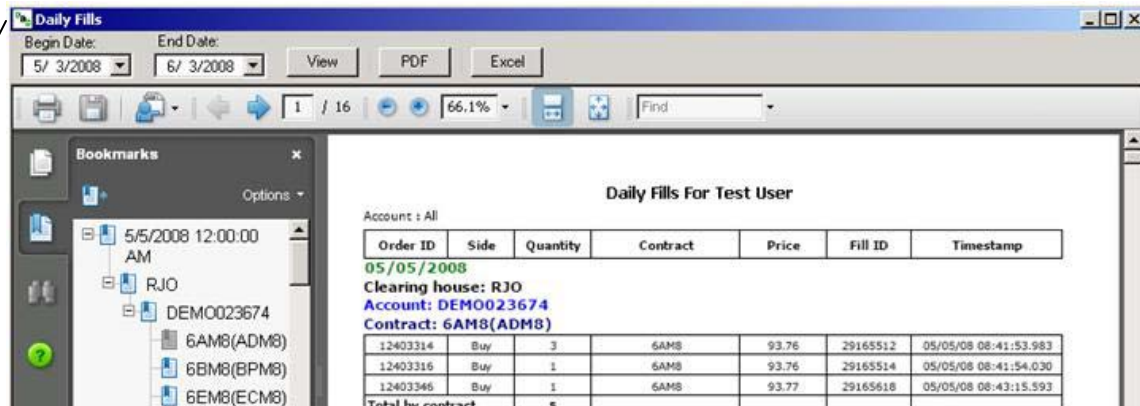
Daily Fills

Begin Date: 5/ 3/2008
End Date: 6/ 3/2008
View
PDF
Excel

1 / 16
66.1%
Find

Bookmarks
Options

5/5/2008 12:00:00 AM
RJO
DEMO023674
6AM8(ADM8)
6BM8(BPM8)
6EM8(ECM8)

Daily Fills For Test User

Account : All

| Order ID | Side | Quantity | Contract | Price | Fill ID | Timestamp |
|---|---|---|---|---|---|---|

05/05/2008
Clearing house: RJO
Account: DEMO023674
Contract: 6AM8(ADM8)

| 12403314 | Buy | 3 | 6AM8 | 93.76 | 29165512 | 05/05/08 08:41:53.983 |
|---|---|---|---|---|---|---|
| 12403316 | Buy | 1 | 6AM8 | 93.76 | 29165514 | 05/05/08 08:41:54.030 |
| 12403346 | Buy | 1 | 6AM8 | 93.77 | 29165618 | 05/05/08 08:43:15.593 |
| Total by contract | | 5 | | | | |